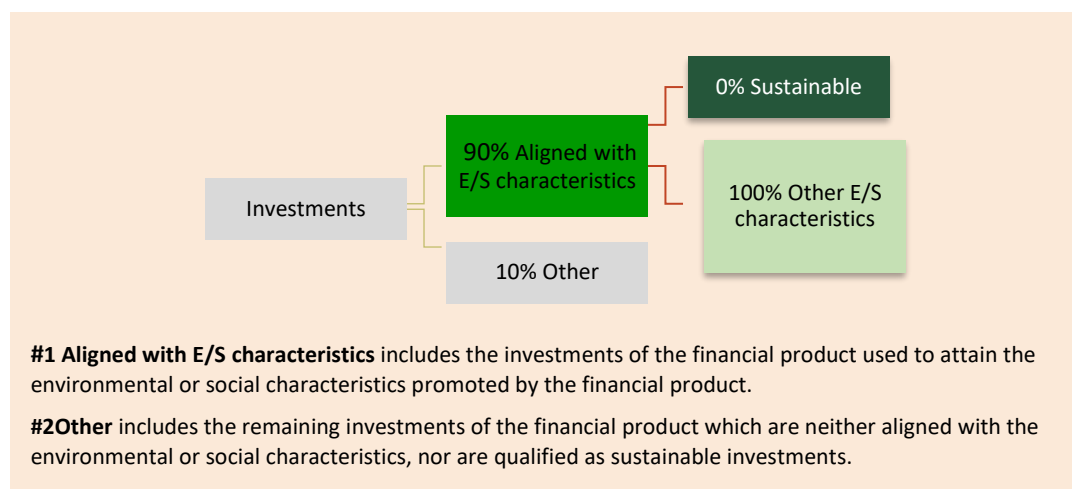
0% Sustainable

90% Aligned with E/S characteristics

100% Other E/S characteristics

Investments

10% Other

**#1 Aligned with E/S characteristics** includes the investments of the financial product used to attain the environmental or social characteristics promoted by the financial product.

**#2Other** includes the remaining investments of the financial product which are neither aligned with the environmental or social characteristics, nor are qualified as sustainable investments.